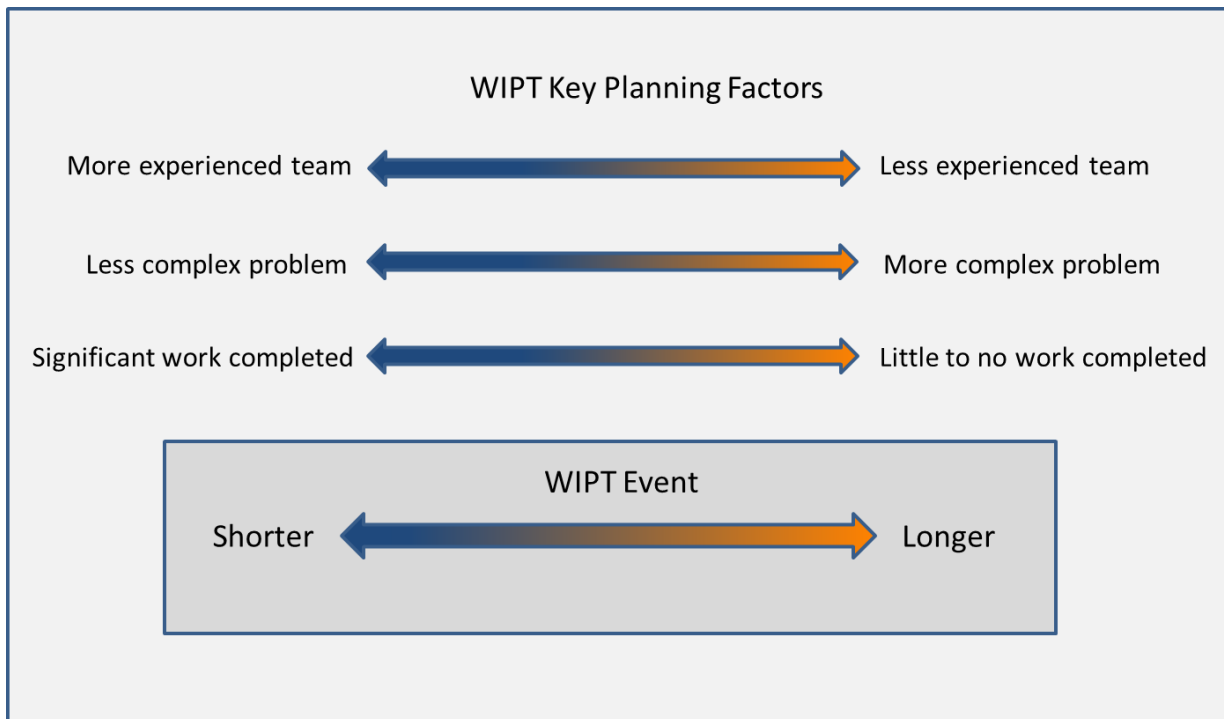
WIPT Key Planning Factors

More experienced team

Less experienced team

Less complex problem

More complex problem

Significant work completed

Little to no work completed

WIPT Event

Shorter

Longer